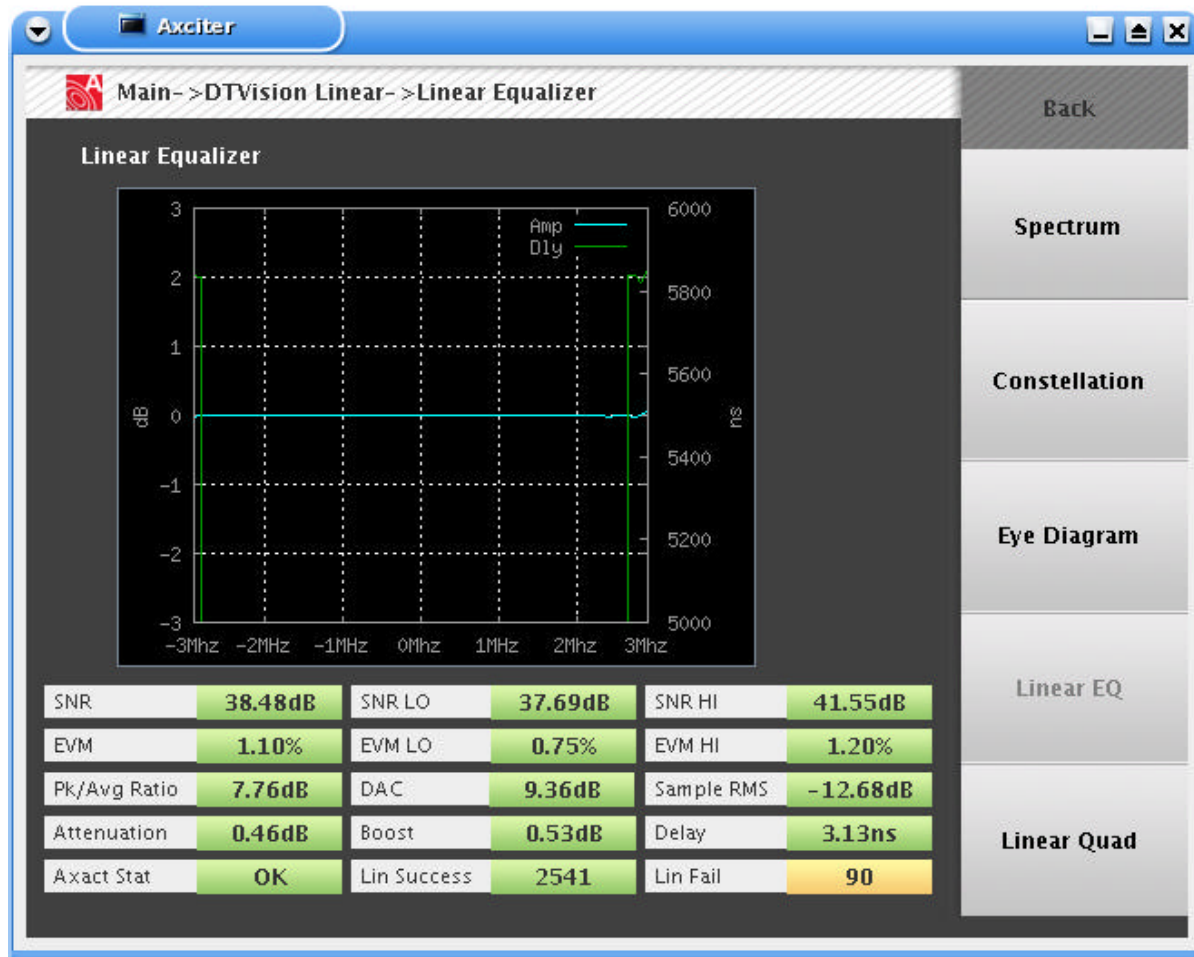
Axciter

Main->DTVision Linear->Linear Equalizer

Back

Linear Equalizer

3
2
1
0
−1
−2
−3
dB

Amp
Dly

6000
5800
5600
5400
5200
5000
ns

−3Mhz −2MHz −1MHz 0Mhz 1MHz 2Mhz 3MHz

Spectrum

Constellation

Eye Diagram

Linear EQ

Linear Quad

| SNR | 38.48dB | SNR LO | 37.69dB | SNR HI | 41.55dB |
|---|---|---|---|---|---|
| EVM | 1.10% | EVM LO | 0.75% | EVM HI | 1.20% |
| Pk/Avg Ratio | 7.76dB | DAC | 9.36dB | Sample RMS | -12.68dB |
| Attenuation | 0.46dB | Boost | 0.53dB | Delay | 3.13ns |
| Axact Stat | OK | Lin Success | 2541 | Lin Fail | 90 |